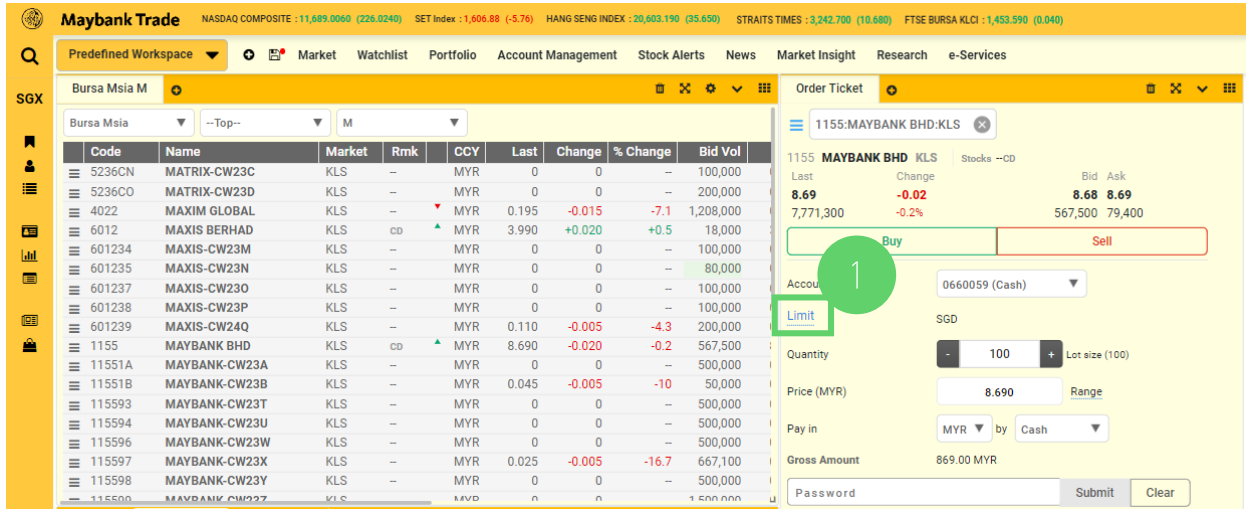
Maybank Trade NASDAQ COMPOSITE : 11,689.0060 (226.0240) SET Index : 1,606.88 (-5.76) HANG SENG INDEX : 20,603.190 (35.650) STRAITS TIMES : 3,242.700 (10.680) FTSE BURSA KLCI : 1,453.590 (0.040)

Predefined Workspace Market Watchlist Portfolio Account Management Stock Alerts News Market Insight Research e-Services

SGX

Bursa Msia M

Bursa Msia --Top-- M

| Code | Name | Market | Rmk | CCY | Last | Change | % Change | Bid Vol |
|---|---|---|---|---|---|---|---|---|
| 5236CN | MATRIX-CW23C | KLS | – | MYR | 0 | 0 | – | 100,000 |
| 5236CO | MATRIX-CW23D | KLS | – | MYR | 0 | 0 | – | 200,000 |
| 4022 | MAXIM GLOBAL | KLS | – | MYR | 0.195 | -0.015 | -7.1 | 1,208,000 |
| 6012 | MAXIS BERHAD | KLS | CD | MYR | 3.990 | +0.020 | +0.5 | 18,000 |
| 601234 | MAXIS-CW23M | KLS | – | MYR | 0 | 0 | – | 100,000 |
| 601235 | MAXIS-CW23N | KLS | – | MYR | 0 | 0 | – | 80,000 |
| 601237 | MAXIS-CW23O | KLS | – | MYR | 0 | 0 | – | 100,000 |
| 601238 | MAXIS-CW23P | KLS | – | MYR | 0 | 0 | – | 100,000 |
| 601239 | MAXIS-CW24Q | KLS | – | MYR | 0.110 | -0.005 | -4.3 | 200,000 |
| 1155 | MAYBANK BHD | KLS | CD | MYR | 8.690 | -0.020 | -0.2 | 567,500 |
| 11551A | MAYBANK-CW23A | KLS | – | MYR | 0 | 0 | – | 500,000 |
| 11551B | MAYBANK-CW23B | KLS | – | MYR | 0.045 | -0.005 | -10 | 50,000 |
| 115593 | MAYBANK-CW23T | KLS | – | MYR | 0 | 0 | – | 500,000 |
| 115594 | MAYBANK-CW23U | KLS | – | MYR | 0 | 0 | – | 500,000 |
| 115596 | MAYBANK-CW23W | KLS | – | MYR | 0 | 0 | – | 500,000 |
| 115597 | MAYBANK-CW23X | KLS | – | MYR | 0.025 | -0.005 | -16.7 | 667,100 |
| 115598 | MAYBANK-CW23Y | KLS | – | MYR | 0 | 0 | – | 500,000 |
| 115599 | MAYBANK-CW23Z | KLS | – | MYR | 0 | 0 | – | 1,500,000 |

Order Ticket

1155:MAYBANK BHD:KLS

1155 MAYBANK BHD KLS Stocks --CD
Last Change Bid Ask
8.69 -0.02 8.68 8.69
7,771,300 -0.2% 567,500 79,400

Buy Sell

Accou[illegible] 1 0660059 (Cash)
Limit SGD
Quantity - 100 + Lot size (100)
Price (MYR) 8.690 Range
Pay in MYR by Cash
Gross Amount 869.00 MYR
Password Submit Clear